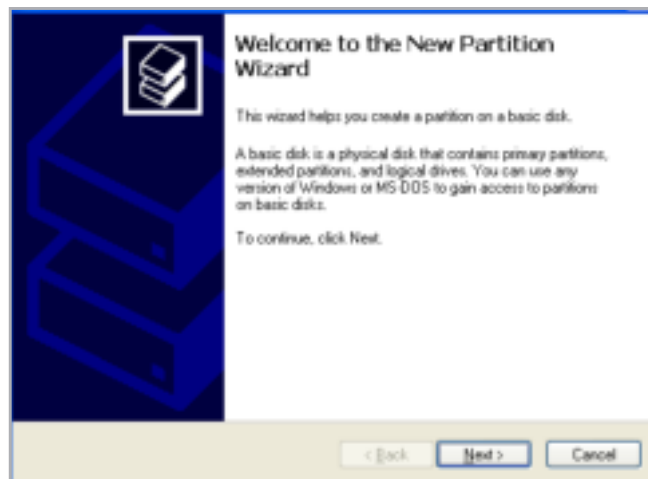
Welcome to the New Partition Wizard

This wizard helps you create a partition on a basic disk.

A basic disk is a physical disk that contains primary partitions, extended partitions, and logical drives. You can use any version of Windows or MS-DOS to gain access to partitions on basic disks.

To continue, click Next.

< Back
Next >
Cancel